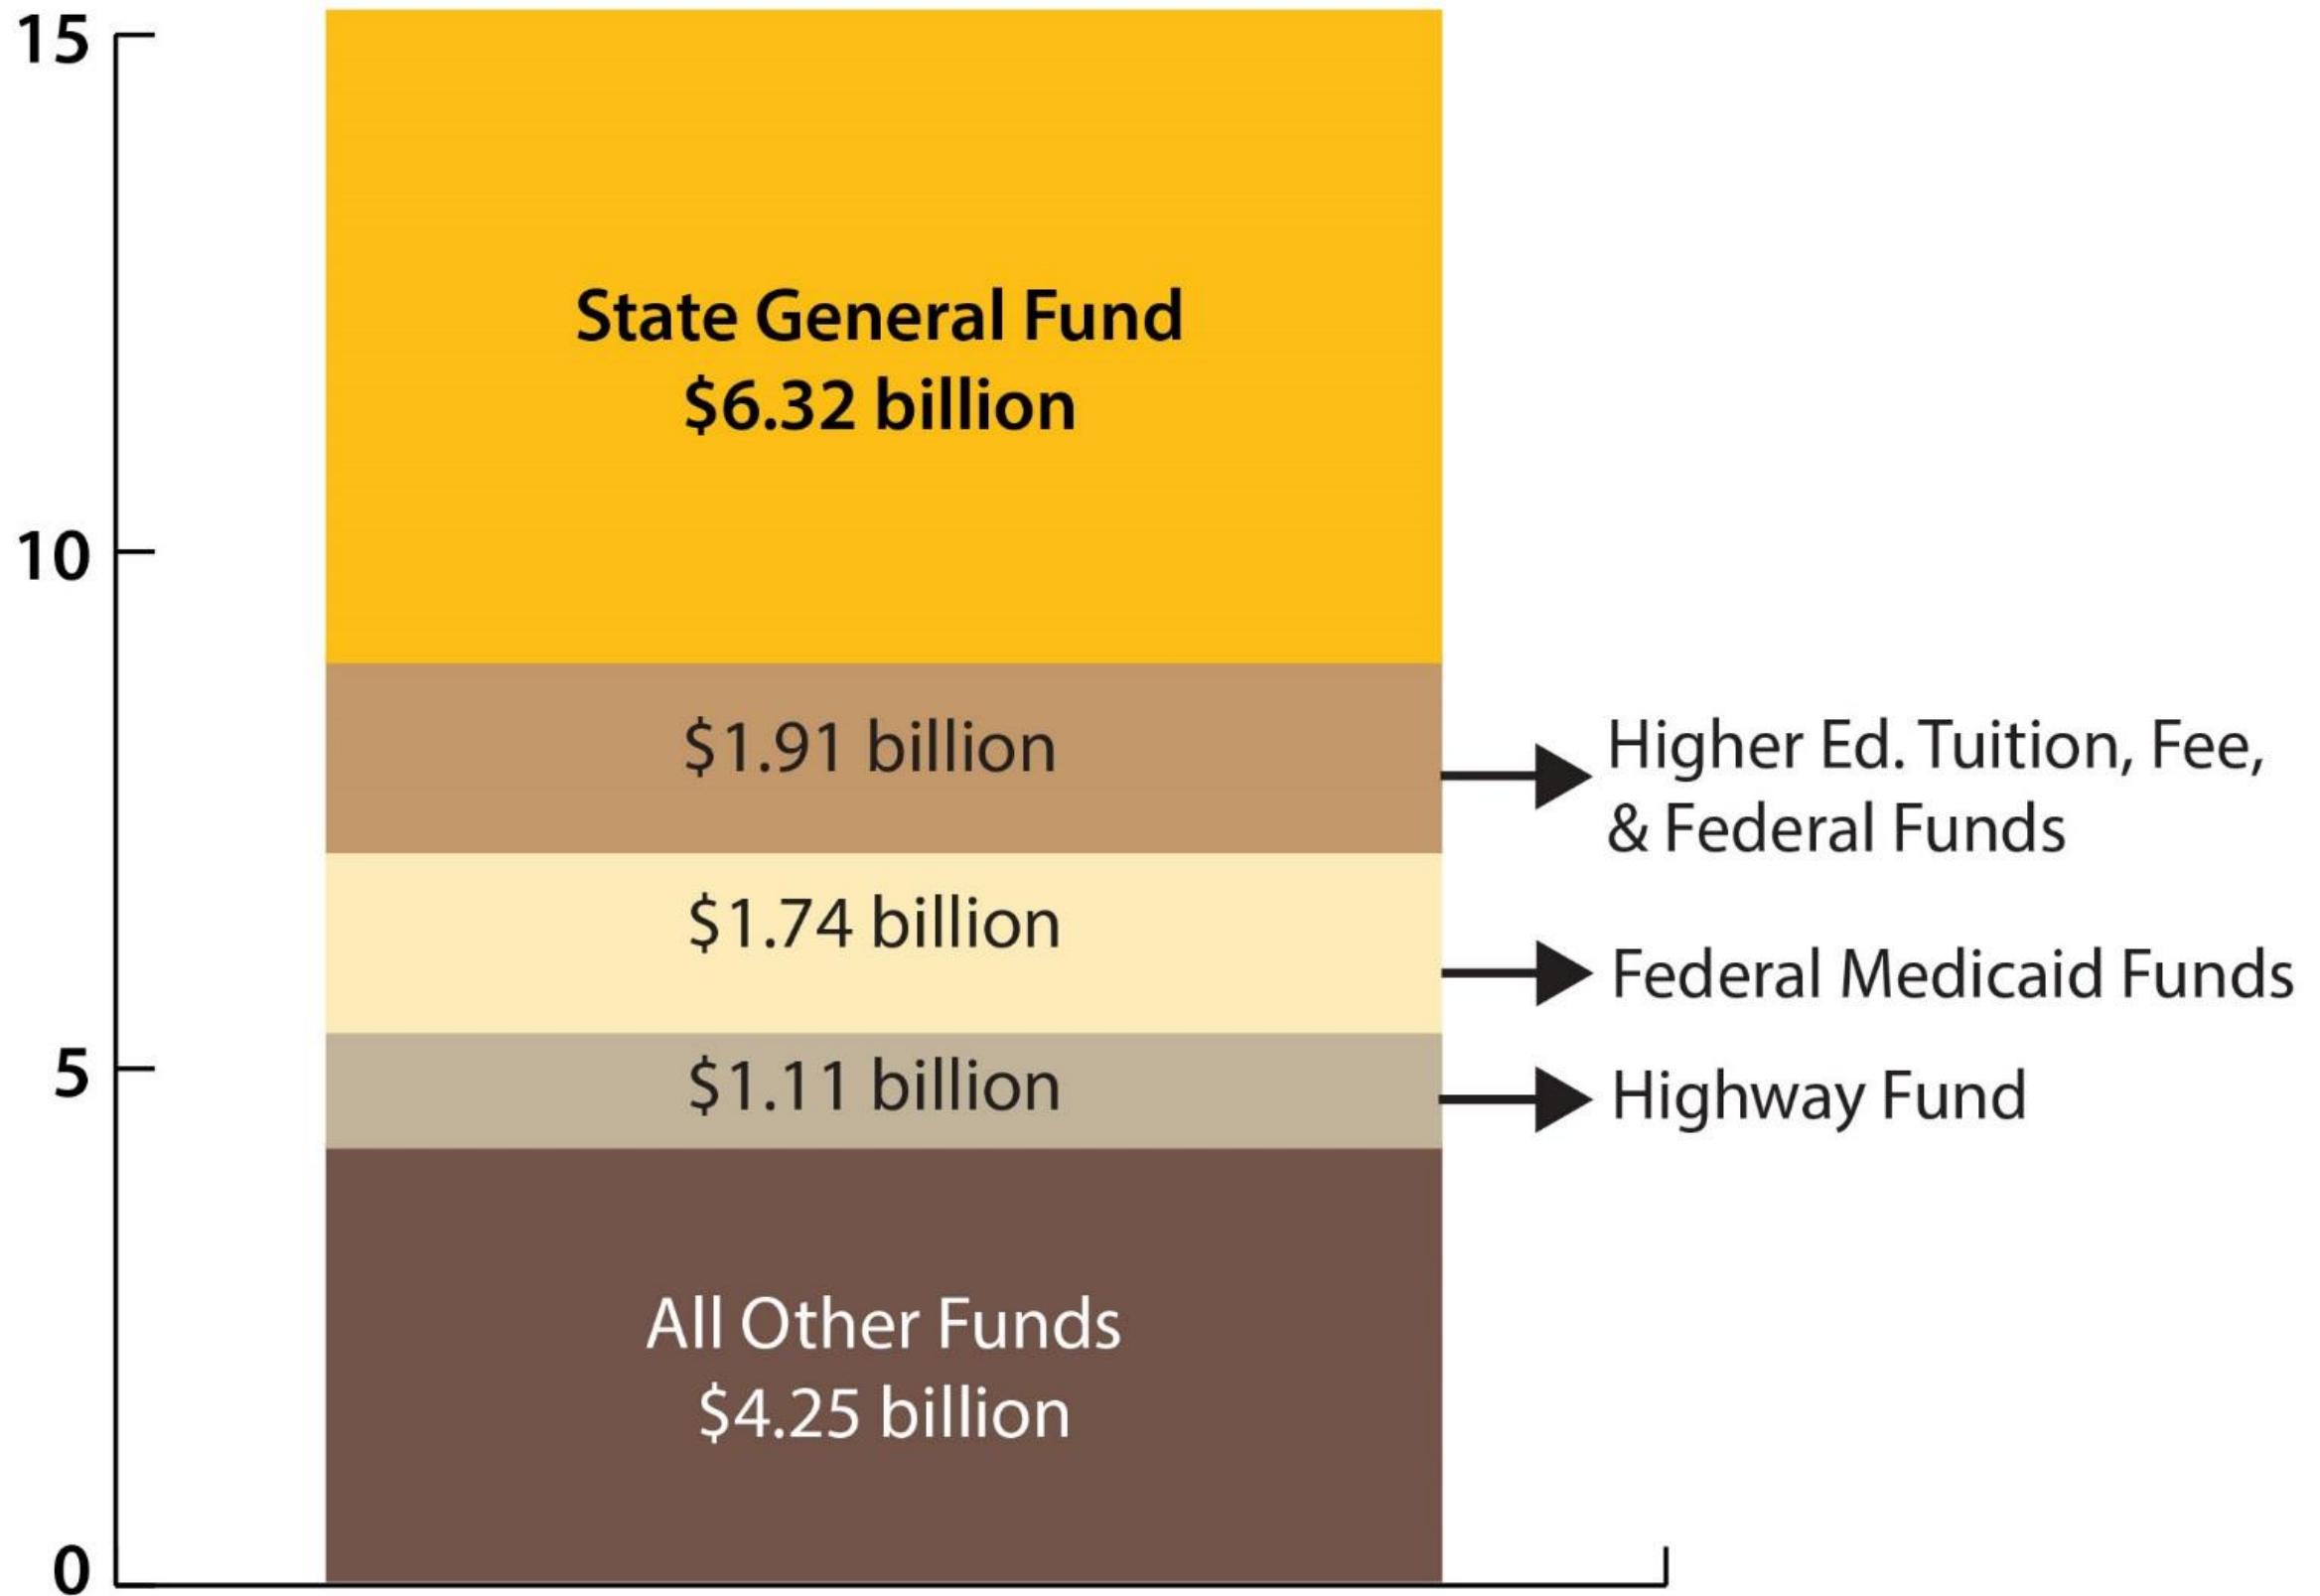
15

10

5

0

State General Fund
$6.32 billion

$1.91 billion

Higher Ed. Tuition, Fee, & Federal Funds

$1.74 billion

Federal Medicaid Funds

$1.11 billion

Highway Fund

All Other Funds
$4.25 billion